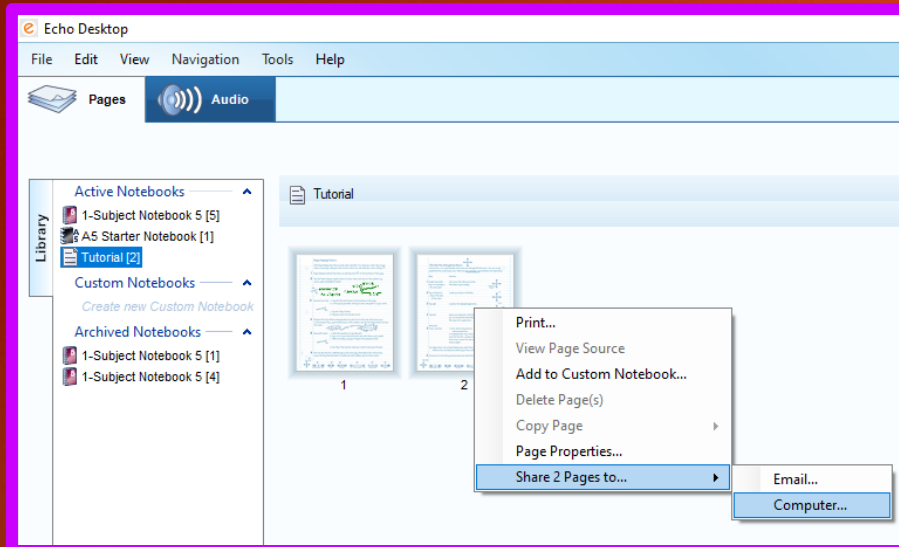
Echo Desktop

File Edit View Navigation Tools Help

Pages Audio

Library

Active Notebooks
1-Subject Notebook 5 [5]
A5 Starter Notebook [1]
Tutorial [2]

Custom Notebooks
Create new Custom Notebook

Archived Notebooks
1-Subject Notebook 5 [1]
1-Subject Notebook 5 [4]

Tutorial

1
2

Print...
View Page Source
Add to Custom Notebook...
Delete Page(s)
Copy Page
Page Properties...
Share 2 Pages to...

Email...
Computer...